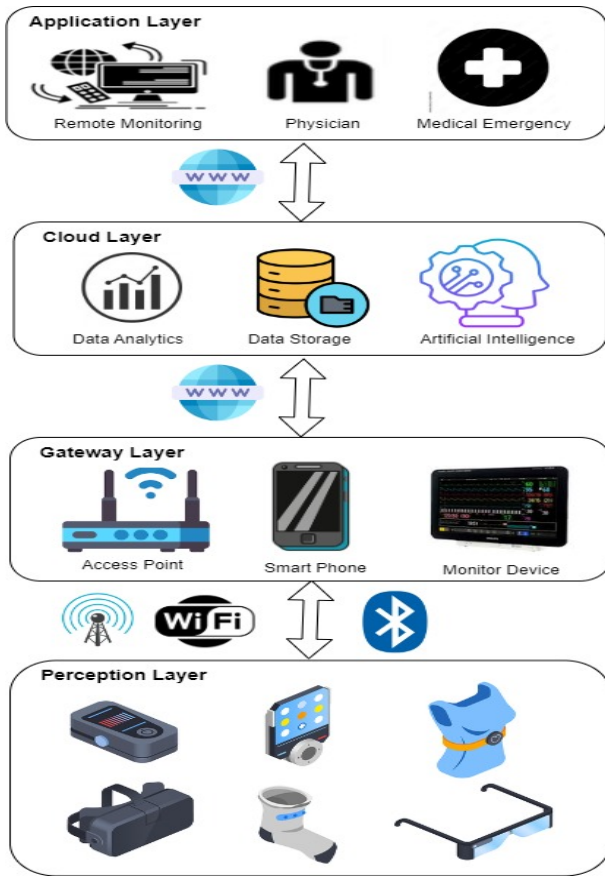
Application Layer

Remote Monitoring

Physician

Medical Emergency

WWW

Cloud Layer

Data Analytics

Data Storage

Artificial Intelligence

WWW

Gateway Layer

Access Point

Smart Phone

Monitor Device

WiFi

Perception Layer